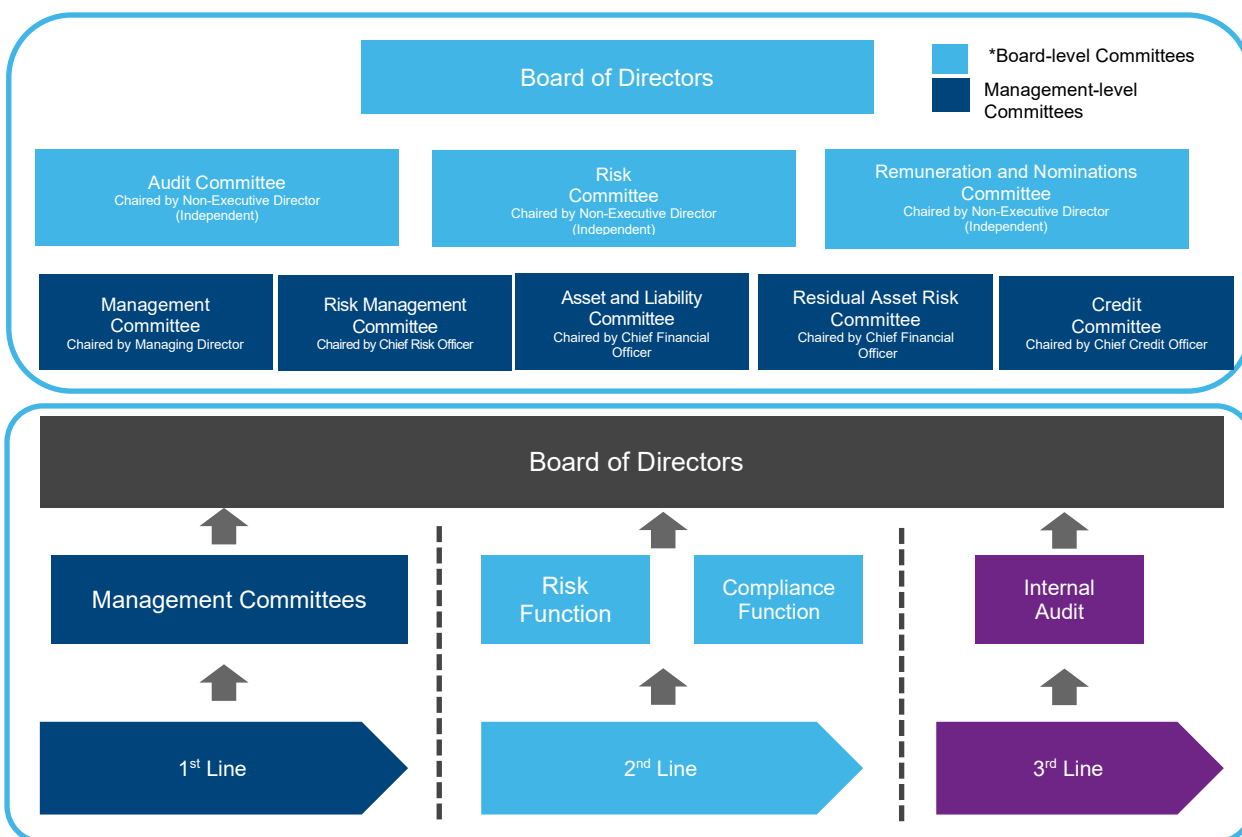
Board of Directors

*Board-level Committees

Management-level Committees

Audit Committee
Chaired by Non-Executive Director (Independent)

Risk Committee
Chaired by Non-Executive Director (Independent)

Remuneration and Nominations Committee
Chaired by Non-Executive Director (Independent)

Management Committee
Chaired by Managing Director

Risk Management Committee
Chaired by Chief Risk Officer

Asset and Liability Committee
Chaired by Chief Financial Officer

Residual Asset Risk Committee
Chaired by Chief Financial Officer

Credit Committee
Chaired by Chief Credit Officer

Board of Directors

Management Committees

Risk Function

Compliance Function

Internal Audit

1$^{st}$ Line

2$^{nd}$ Line

3$^{rd}$ Line